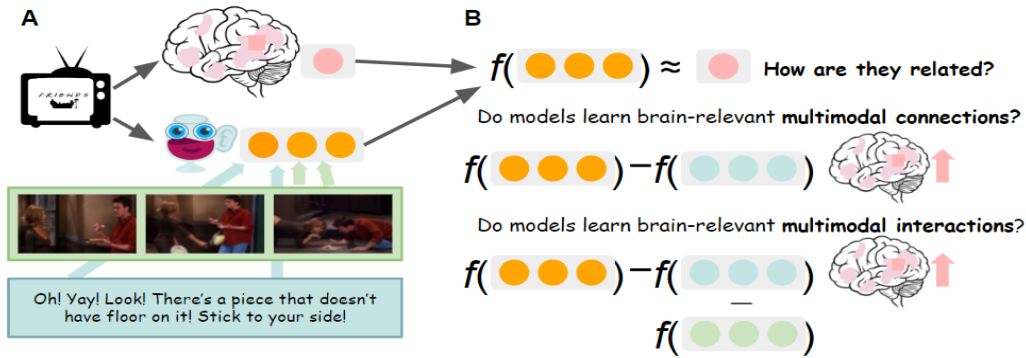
A

FRIENDS

Oh! Yay! Look! There's a piece that doesn't have floor on it! Stick to your side!

B

$f($ $) \approx$ How are they related?

Do models learn brain-relevant **multimodal connections**?

$f($ $) - f($ $)$

Do models learn brain-relevant **multimodal interactions**?

$f($ $) - f($ $)$

$-$

$f($ $)$